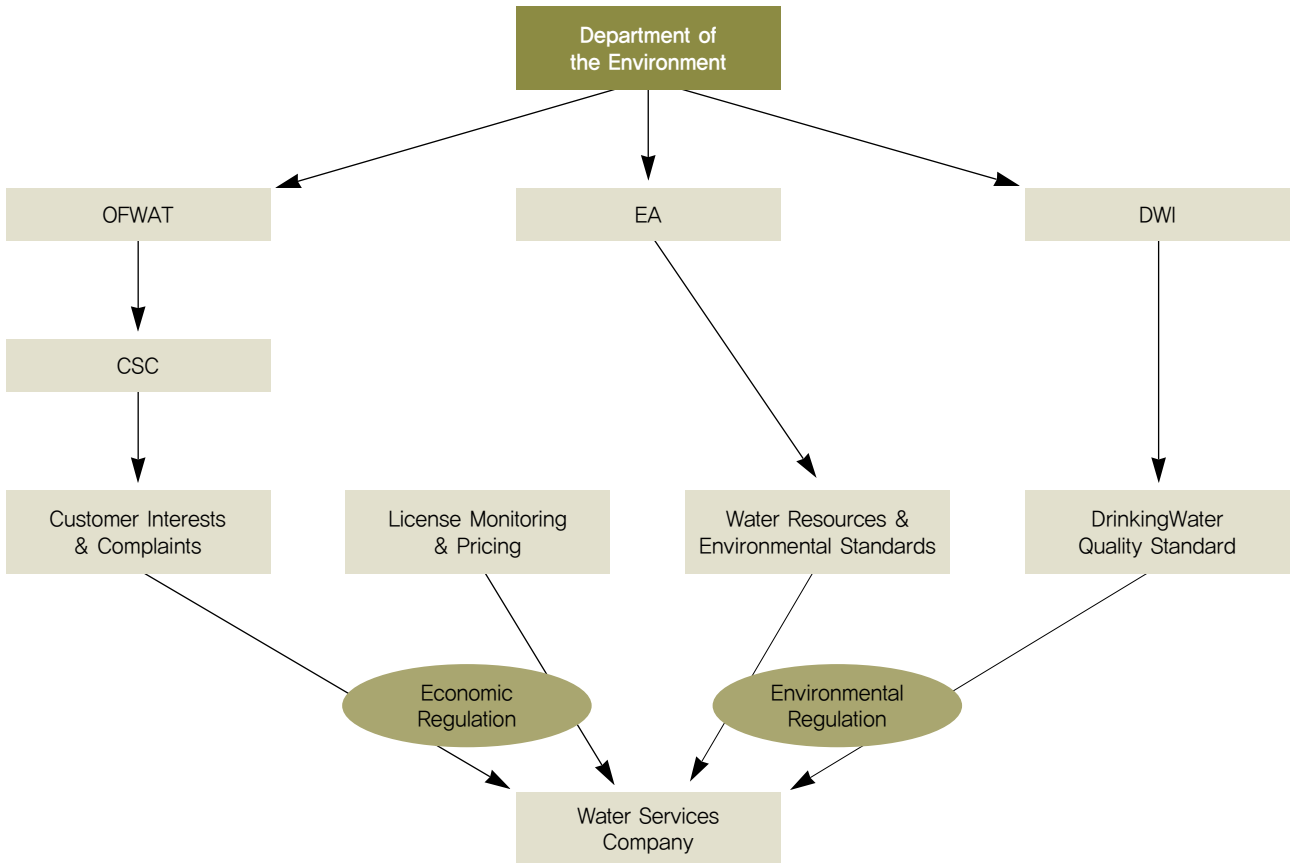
Department of the Environment

OFWAT

EA

DWI

CSC

Customer Interests & Complaints

License Monitoring & Pricing

Water Resources & Environmental Standards

DrinkingWater Quality Standard

Economic Regulation

Environmental Regulation

Water Services Company